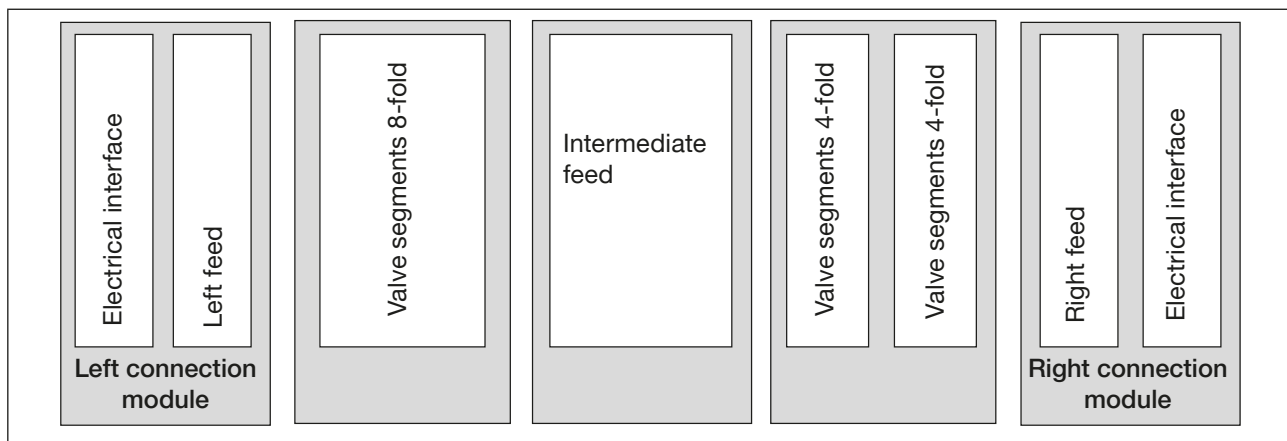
Electrical interface

Left feed

Left connection module

Valve segments 8-fold

Intermediate feed

Valve segments 4-fold

Valve segments 4-fold

Right feed

Electrical interface

Right connection module